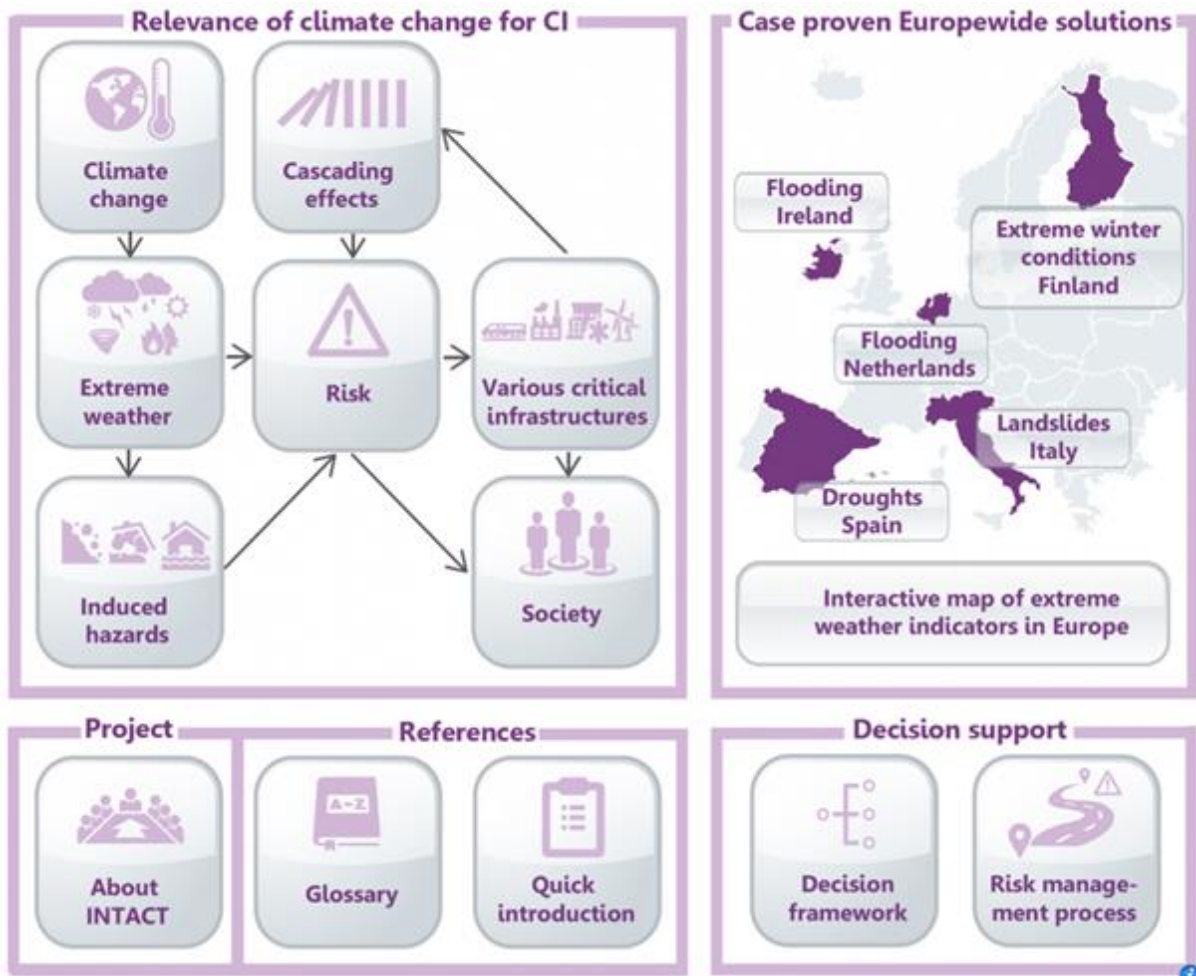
Relevance of climate change for CI

Climate change

Cascading effects

Extreme weather

Risk

Various critical infrastructures

Induced hazards

Society

Case proven Europewide solutions

Flooding Ireland

Extreme winter conditions Finland

Flooding Netherlands

Landslides Italy

Droughts Spain

Interactive map of extreme weather indicators in Europe

Project

About INTACT

References

A-Z

Glossary

Quick introduction

Decision support

Decision framework

Risk management process